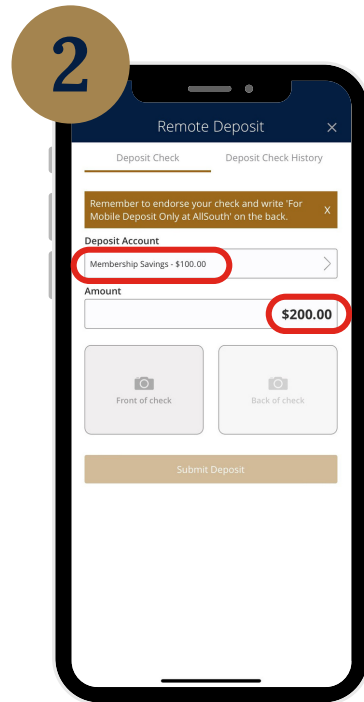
2

Remote Deposit ×

Deposit Check

Deposit Check History

Remember to endorse your check and write 'For Mobile Deposit Only at AllSouth' on the back. X

Deposit Account

Membership Savings - $100.00

Amount

$200.00

Front of check

Back of check

Submit Deposit